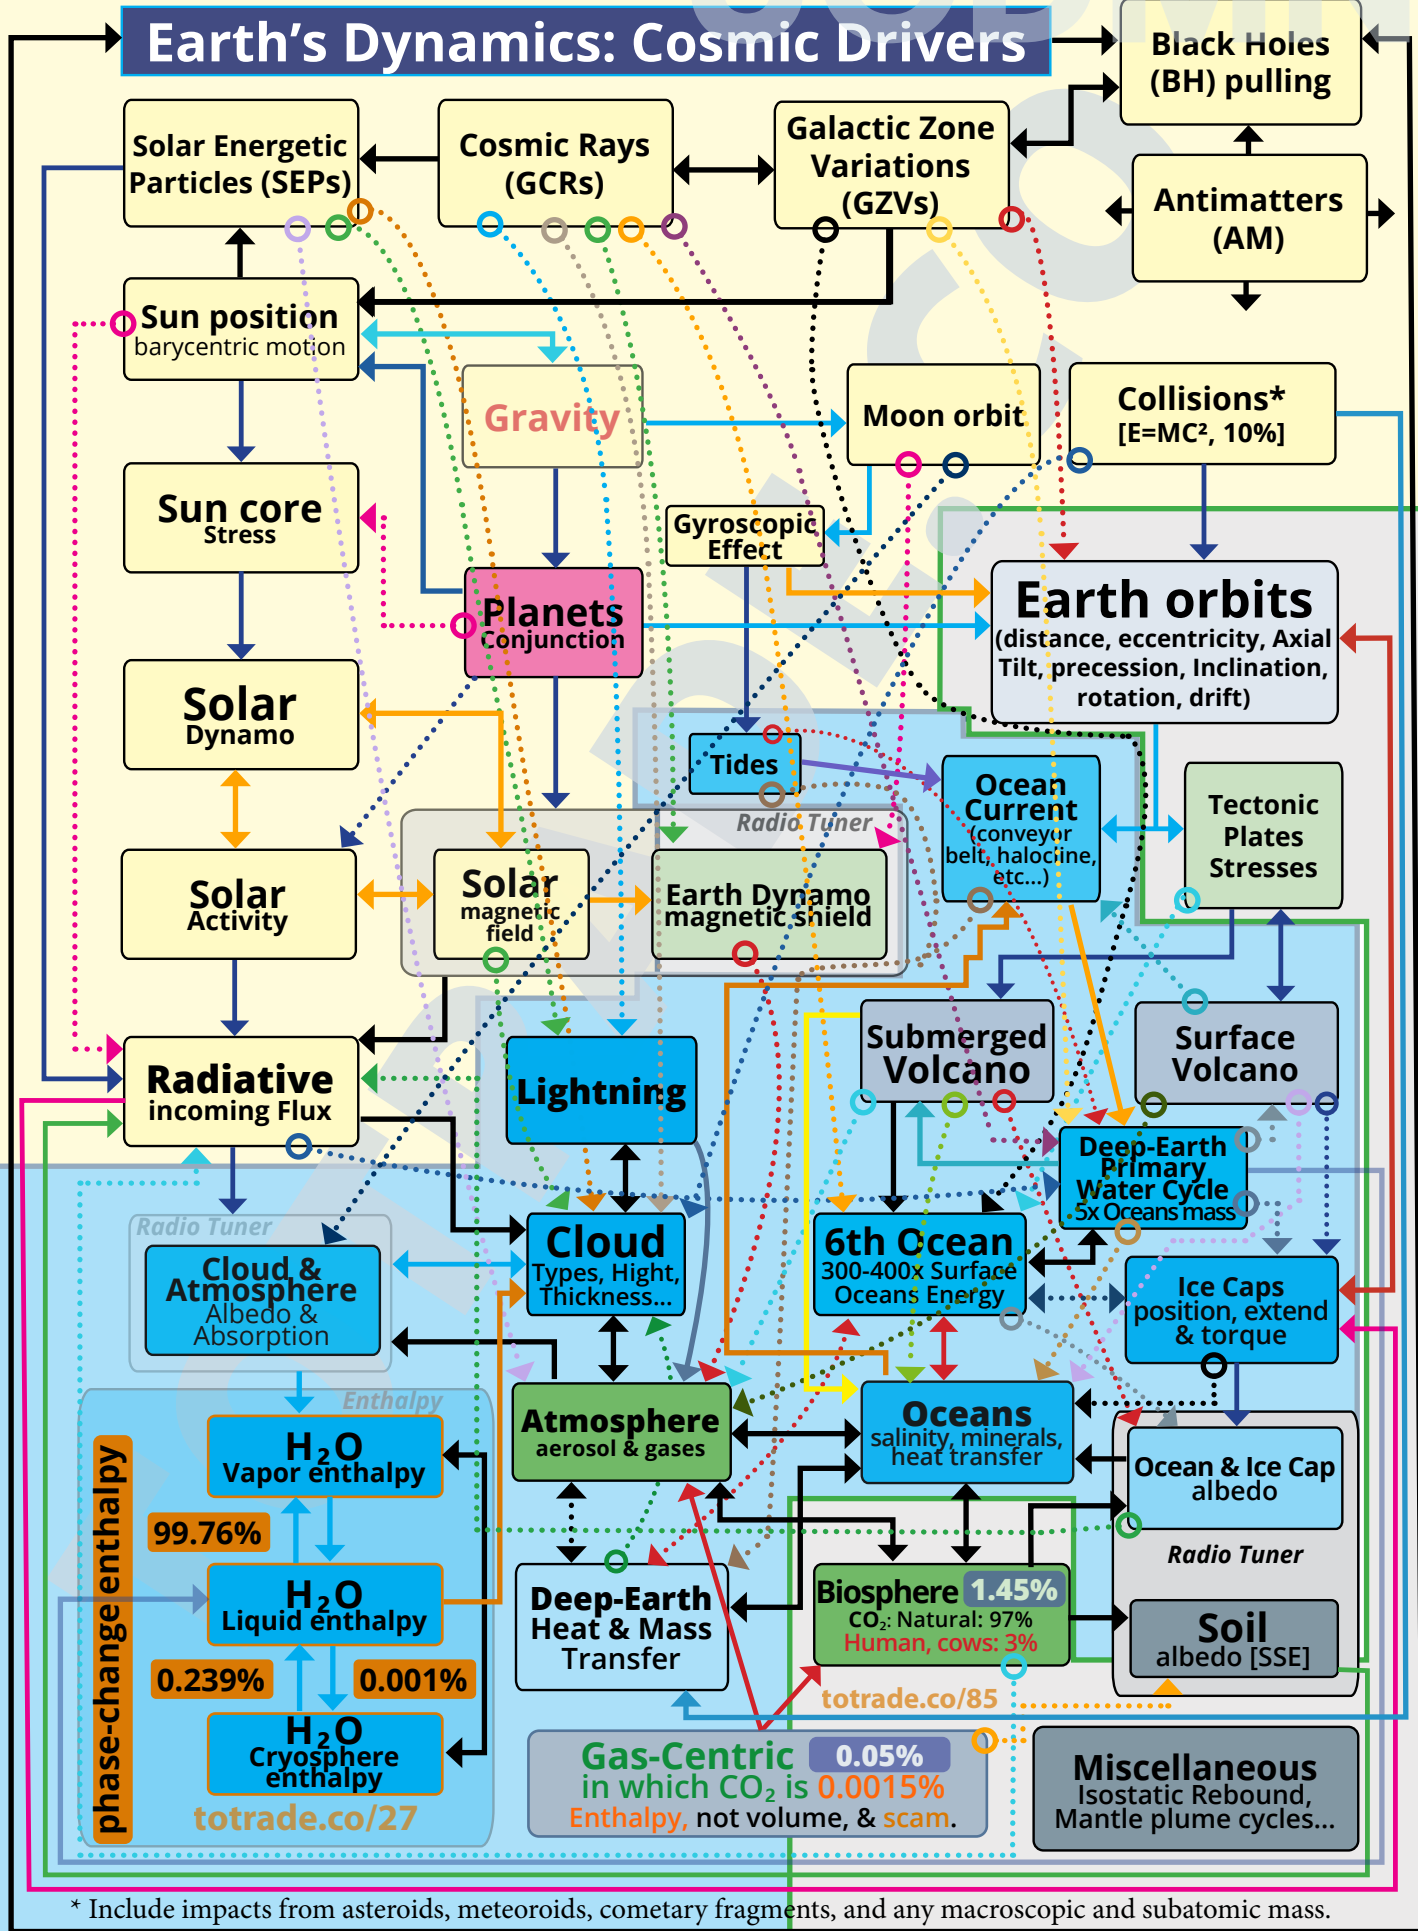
Earth's Dynamics: Cosmic Drivers

Black Holes (BH) pulling

Solar Energetic Particles (SEPs)

Cosmic Rays (GCRs)

Galactic Zone Variations (GZVs)

Antimatters (AM)

Sun position
barycentric motion

Gravity

Moon orbit

Collisions*
[E=MC², 10%]

Sun core
Stress

Gyroscopic Effect

Earth orbits
(distance, eccentricity, Axial Tilt, precession, Inclination, rotation, drift)

Planets
Conjunction

Solar
Dynamo

Tides

Radio Tuner

Ocean Current
(conveyor belt, halocline, etc...)

Tectonic Plates Stresses

Solar
Activity

Solar
magnetic field

Earth Dynamo
magnetic shield

Submerged Volcano

Surface Volcano

Radiative
incoming Flux

Lightning

Deep-Earth Primary Water Cycle
5x Oceans mass

Radio Tuner

Cloud & Atmosphere
Albedo & Absorption

Cloud
Types, Hight, Thickness...

6th Ocean
300-400x Surface Oceans Energy

Ice Caps
position, extend & torque

Enthalpy

$H_2O$
Vapor enthalpy

Atmosphere
aerosol & gases

Oceans
salinity, minerals, heat transfer

Ocean & Ice Cap albedo

99.76%

phase-change enthalpy

Radio Tuner

$H_2O$
Liquid enthalpy

Deep-Earth Heat & Mass Transfer

Biosphere 1.45%
$CO_2$: Natural: 97%
Human, cows: 3%

Soil
albedo [SSE]

0.239%

0.001%

totrade.co/85

$H_2O$
Cryosphere enthalpy

Gas-Centric 0.05%
in which $CO_2$ is 0.0015%
Enthalpy, not volume, & scam.

Miscellaneous
Isostatic Rebound, Mantle plume cycles...

totrade.co/27

* Include impacts from asteroids, meteoroids, cometary fragments, and any macroscopic and subatomic mass.